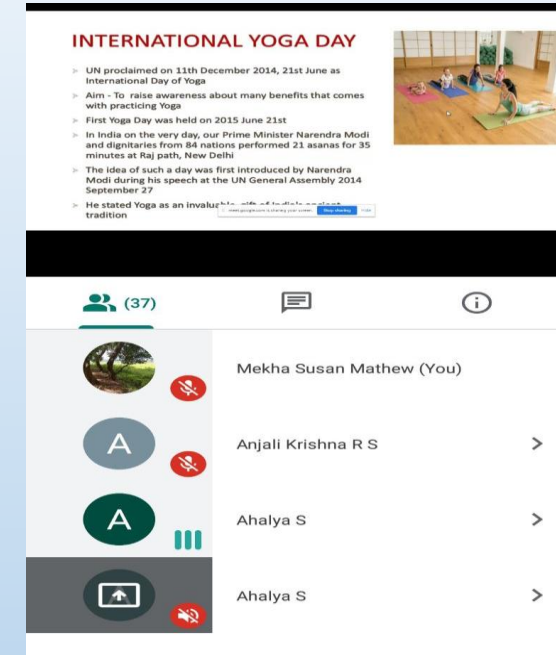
INTERNATIONAL YOGA DAY

UN proclaimed on 11th December 2014, 21st June as International Day of Yoga

Aim - To raise awareness about many benefits that comes with practicing Yoga

First Yoga Day was held on 2015 June 21st

In India on the very day, our Prime Minister Narendra Modi and dignitaries from 84 nations performed 21 asanas for 35 minutes at Raj path, New Delhi

The idea of such a day was first introduced by Narendra Modi during his speech at the UN General Assembly 2014 September 27

He stated Yoga as an invalu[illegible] gift of India's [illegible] tradition

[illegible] Stop sharing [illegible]

(37)

Mekha Susan Mathew (You)

A

Anjali Krishna R S

A

Ahalya S

Ahalya S